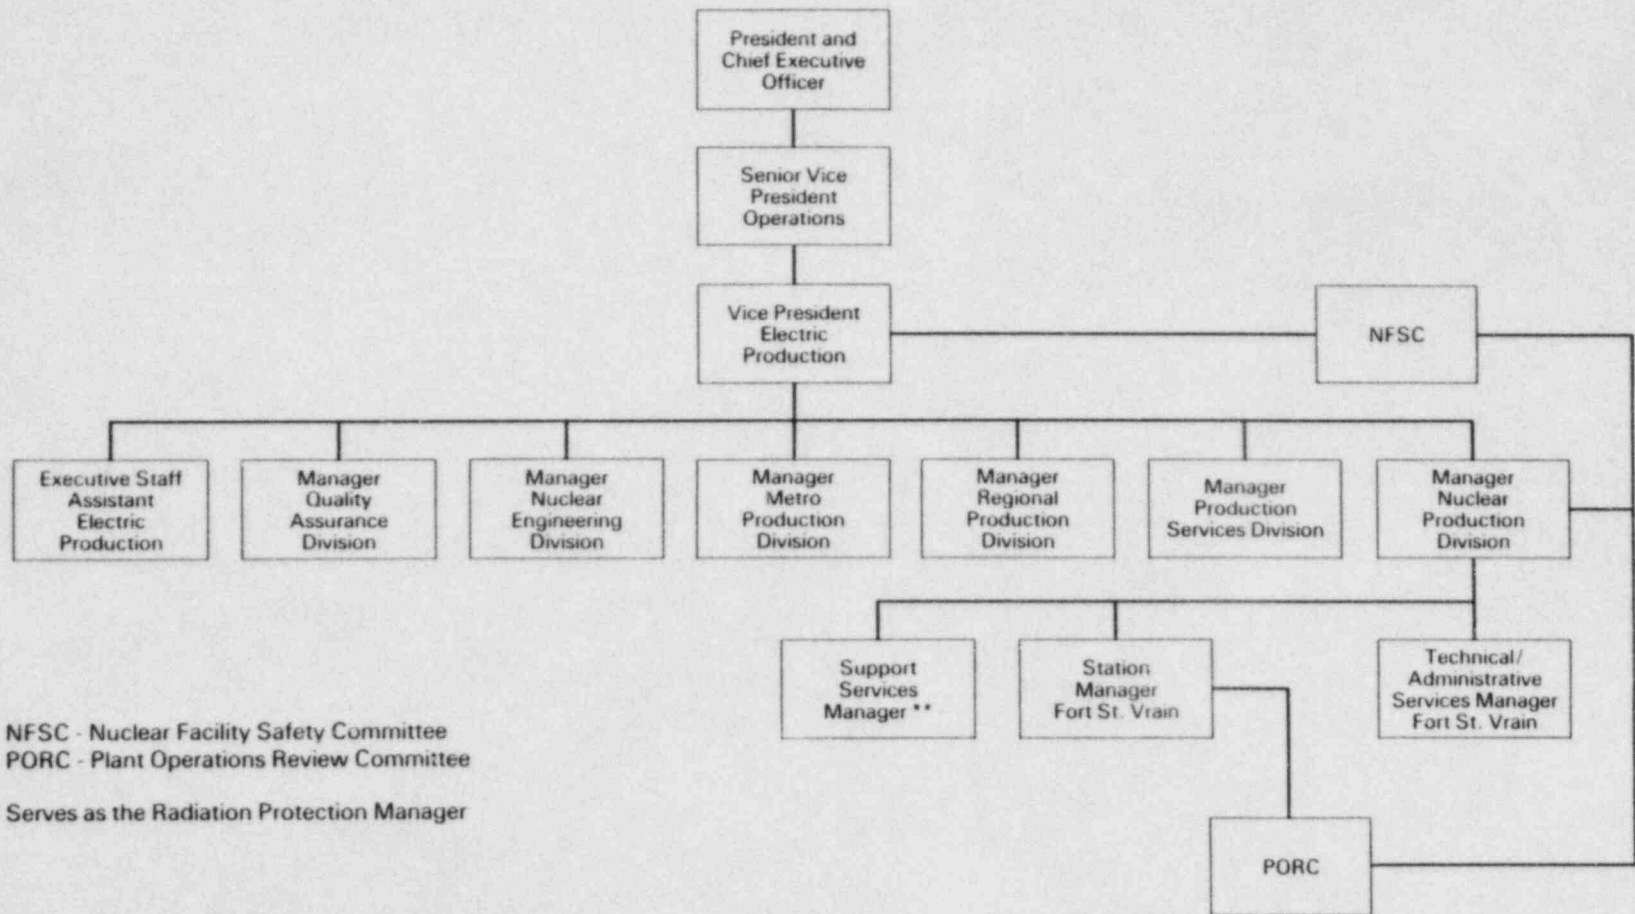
President and Chief Executive Officer

Senior Vice President Operations

Vice President Electric Production

NFSC

Executive Staff Assistant Electric Production

Manager Quality Assurance Division

Manager Nuclear Engineering Division

Manager Metro Production Division

Manager Regional Production Division

Manager Production Services Division

Manager Nuclear Production Division

Support Services Manager **

Station Manager Fort St. Vrain

Technical/ Administrative Services Manager Fort St. Vrain

PORC

NFSC - Nuclear Facility Safety Committee
PORC - Plant Operations Review Committee

Serves as the Radiation Protection Manager